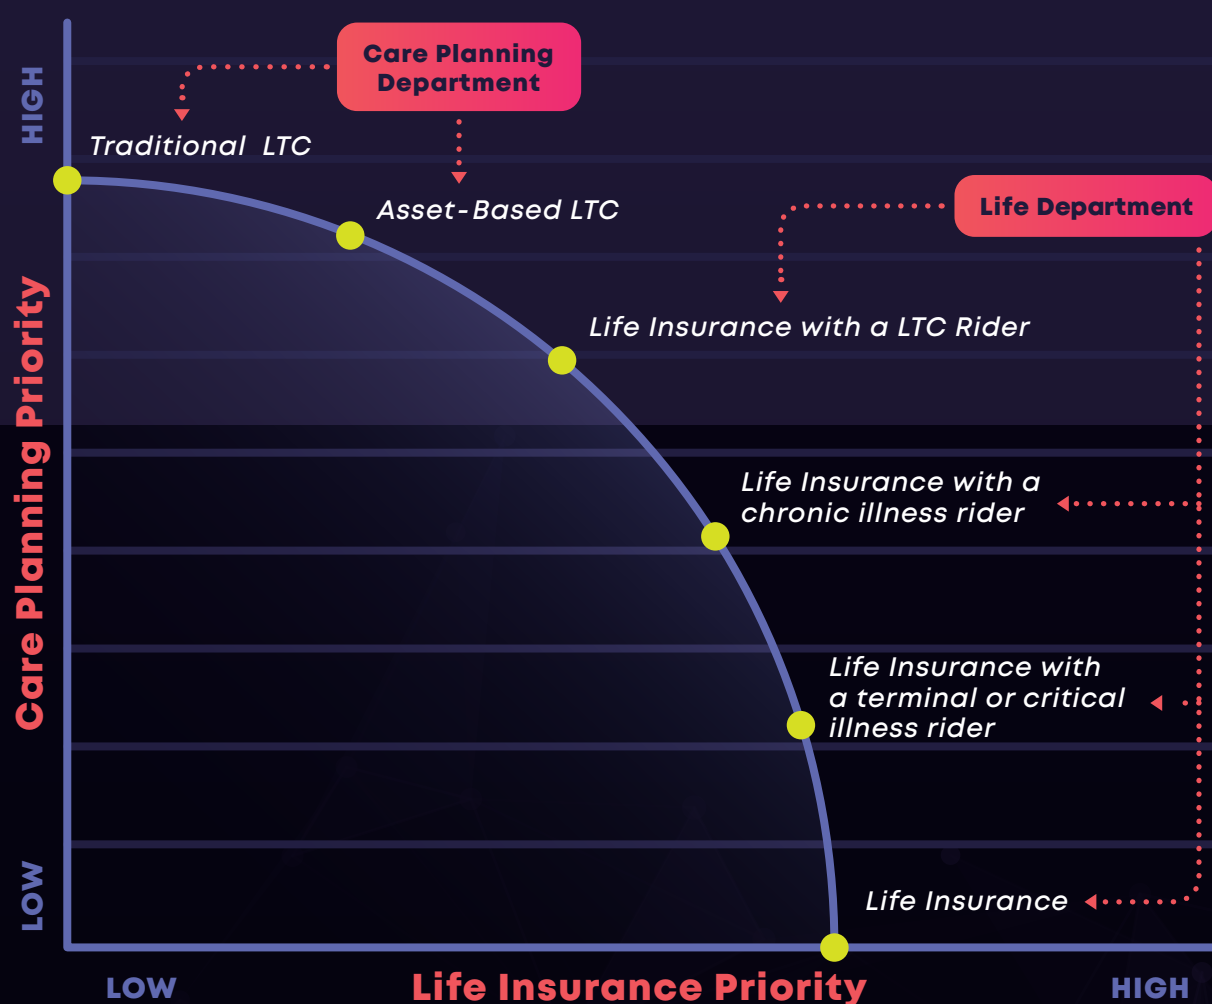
Care Planning Department

Life Department

HIGH

Care Planning Priority

LOW

Traditional LTC

Asset-Based LTC

Life Insurance with a LTC Rider

Life Insurance with a chronic illness rider

Life Insurance with a terminal or critical illness rider

Life Insurance

LOW

Life Insurance Priority

HIGH